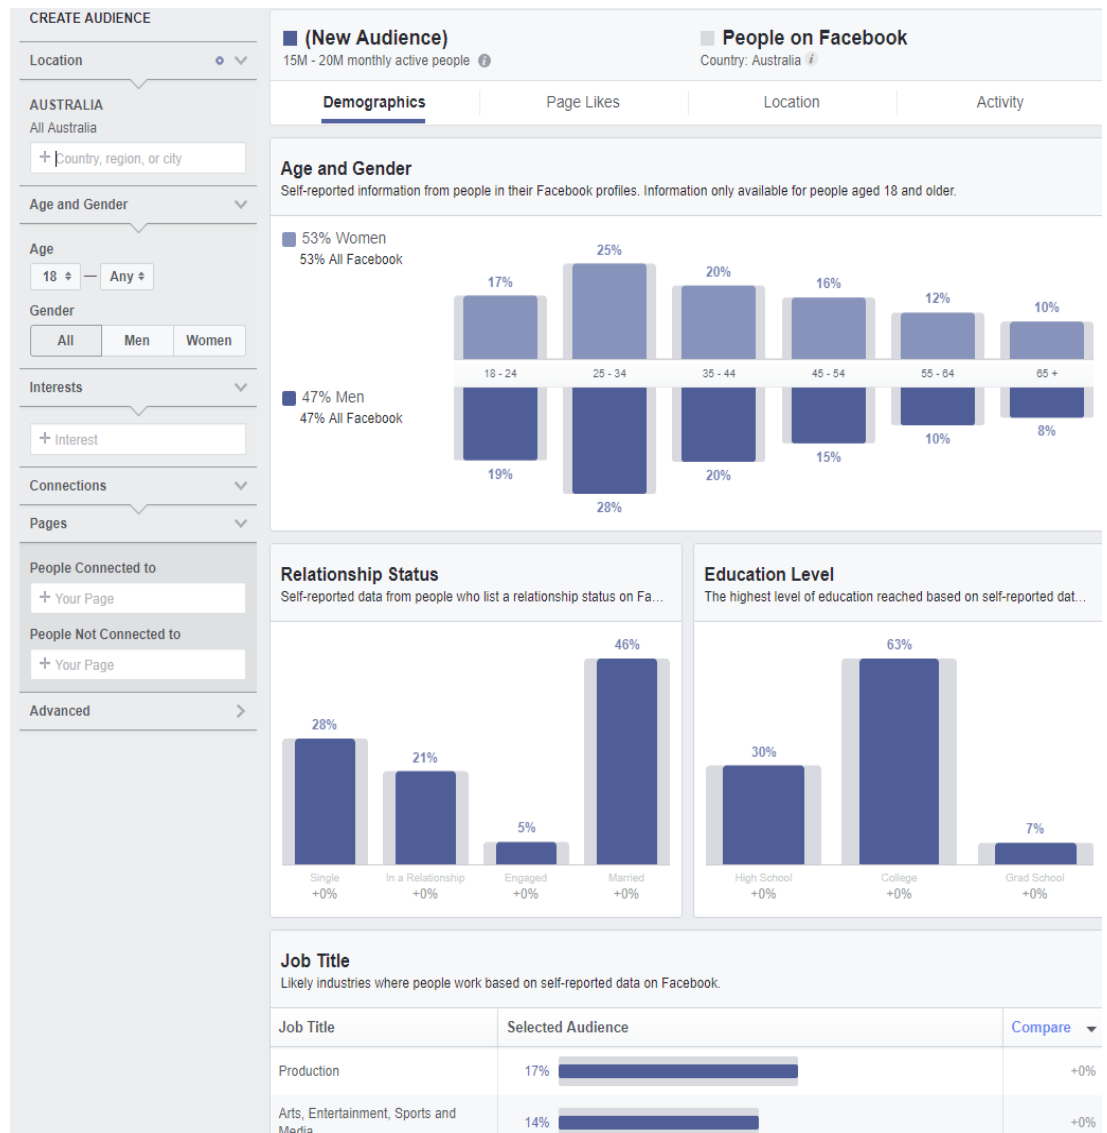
CREATE AUDIENCE

Location

AUSTRALIA
All Australia

+ Country, region, or city

Age and Gender

Age
18 — Any

Gender
All | Men | Women

Interests

+ Interest

Connections

Pages

People Connected to
+ Your Page

People Not Connected to
+ Your Page

Advanced

(New Audience)
15M - 20M monthly active people

People on Facebook
Country: Australia

Demographics | Page Likes | Location | Activity

Age and Gender
Self-reported information from people in their Facebook profiles. Information only available for people aged 18 and older.

53% Women
53% All Facebook

47% Men
47% All Facebook

| | 18 - 24 | 25 - 34 | 35 - 44 | 45 - 54 | 55 - 64 | 65 + |
|---|---|---|---|---|---|---|
| Women | 17% | 25% | 20% | 16% | 12% | 10% |
| Men | 19% | 28% | 20% | 15% | 10% | 8% |

Relationship Status
Self-reported data from people who list a relationship status on Fa...

| Single | In a Relationship | Engaged | Married |
|---|---|---|---|
| 28% | 21% | 5% | 46% |
| +0% | +0% | +0% | +0% |

Education Level
The highest level of education reached based on self-reported dat...

| High School | College | Grad School |
|---|---|---|
| 30% | 63% | 7% |
| +0% | +0% | +0% |

Job Title
Likely industries where people work based on self-reported data on Facebook.

| Job Title | Selected Audience | Compare |
|---|---|---|
| Production | 17% | +0% |
| Arts, Entertainment, Sports and Media | 14% | +0% |